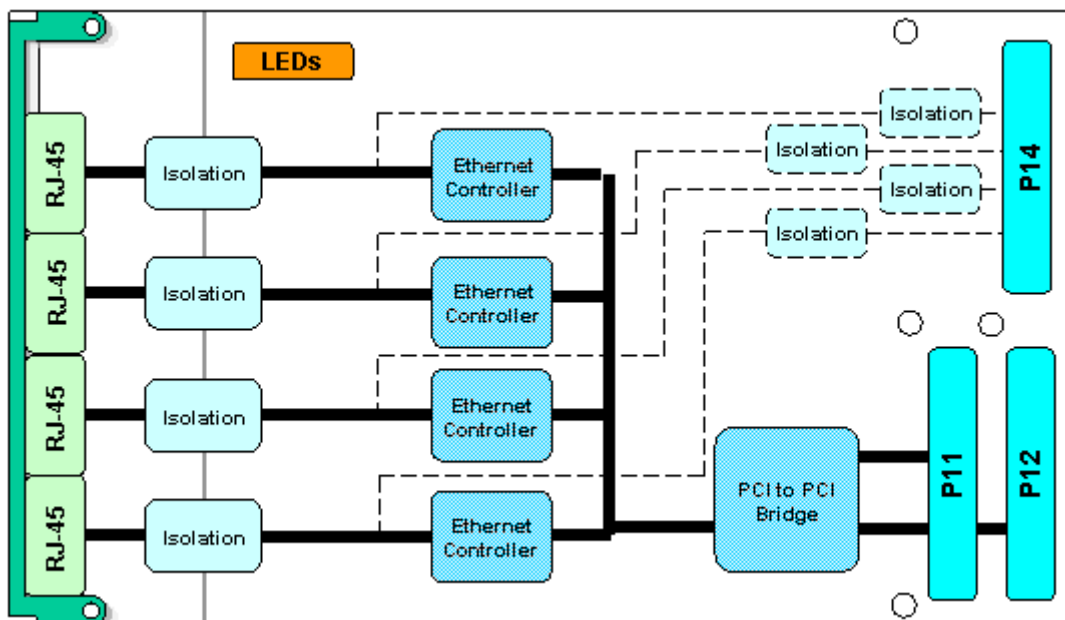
LEDs

RJ-45
RJ-45
RJ-45
RJ-45

Isolation
Isolation
Isolation
Isolation

Ethernet Controller
Ethernet Controller
Ethernet Controller
Ethernet Controller

Isolation
Isolation
Isolation
Isolation

P14

PCI to PCI Bridge

P11
P12